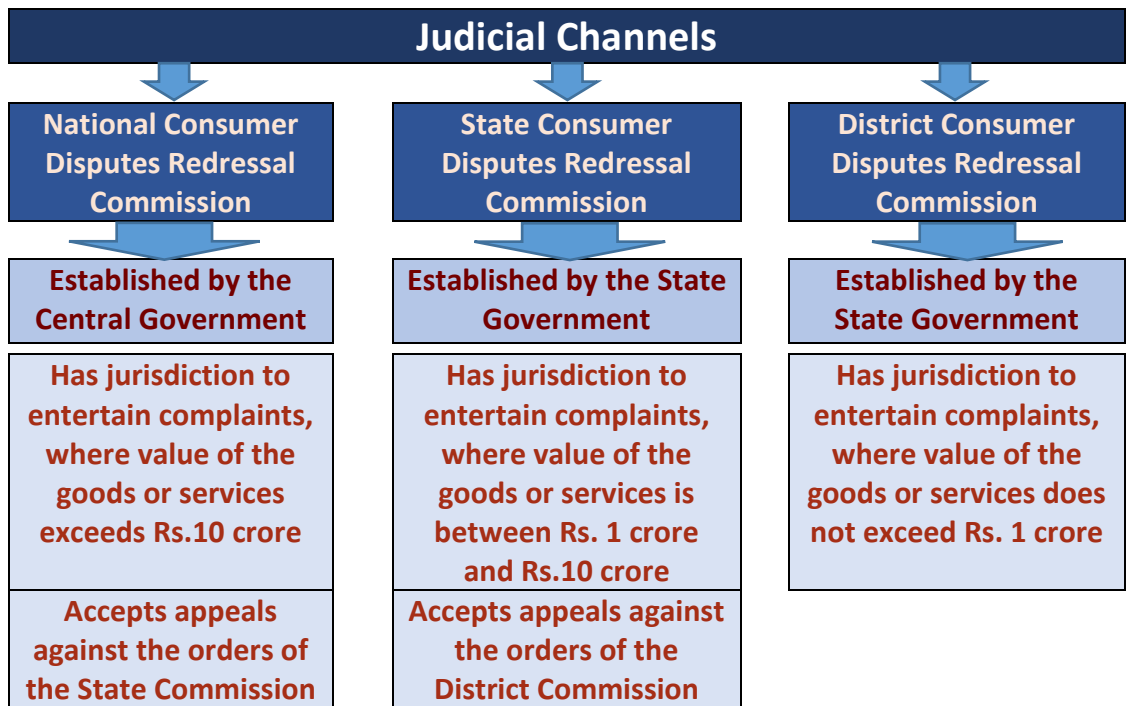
Judicial Channels

National Consumer Disputes Redressal Commission

Established by the Central Government

Has jurisdiction to entertain complaints, where value of the goods or services exceeds Rs.10 crore

Accepts appeals against the orders of the State Commission

State Consumer Disputes Redressal Commission

Established by the State Government

Has jurisdiction to entertain complaints, where value of the goods or services is between Rs. 1 crore and Rs.10 crore

Accepts appeals against the orders of the District Commission

District Consumer Disputes Redressal Commission

Established by the State Government

Has jurisdiction to entertain complaints, where value of the goods or services does not exceed Rs. 1 crore